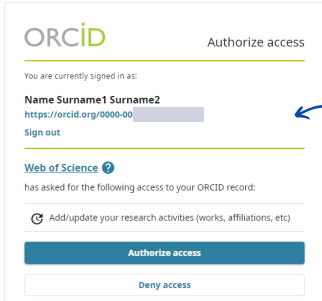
ORCID

Authorize access

You are currently signed in as:

Name Surname1 Surname2
https://orcid.org/0000-00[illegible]

Sign out

Web of Science ?

has asked for the following access to your ORCID record:

Add/update your research activities (works, affiliations, etc)

Authorize access

Deny access